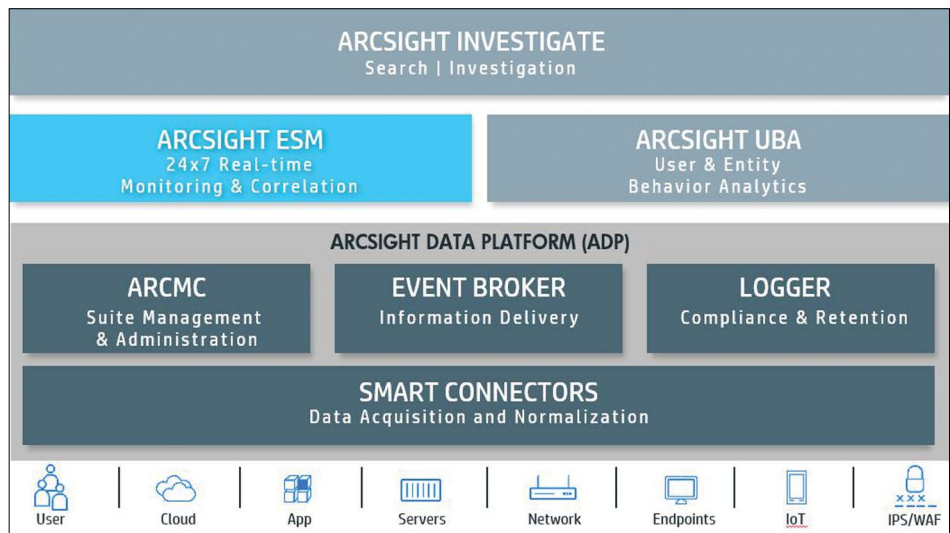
ARCSIGHT INVESTIGATE
Search | Investigation

ARCSIGHT ESM
24x7 Real-time
Monitoring & Correlation

ARCSIGHT UBA
User & Entity
Behavior Analytics

ARCSIGHT DATA PLATFORM (ADP)

ARCMC
Suite Management
& Administration

EVENT BROKER
Information Delivery

LOGGER
Compliance & Retention

SMART CONNECTORS
Data Acquisition and Normalization

User | Cloud | App | Servers | Network | Endpoints | IoT | IPS/WAF